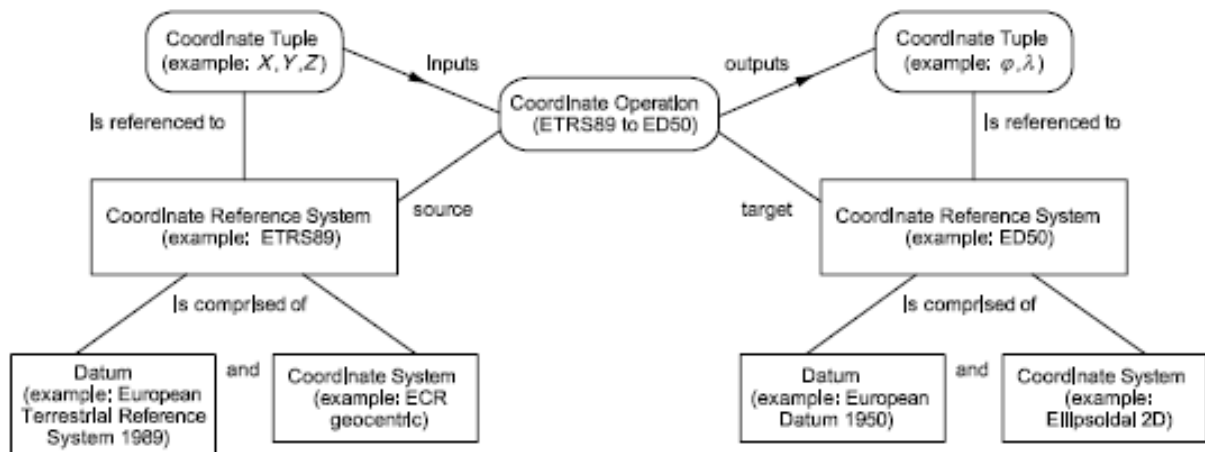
Coordinate Tuple (example: $X, Y, Z$)

inputs

Coordinate Operation (ETRS89 to ED50)

outputs

Coordinate Tuple (example: $\varphi, \lambda$)

is referenced to

is referenced to

source

target

Coordinate Reference System (example: ETRS89)

Coordinate Reference System (example: ED50)

is comprised of

is comprised of

Datum (example: European Terrestrial Reference System 1989)

and

Coordinate System (example: ECR geocentric)

Datum (example: European Datum 1950)

and

Coordinate System (example: Ellipsoidal 2D)